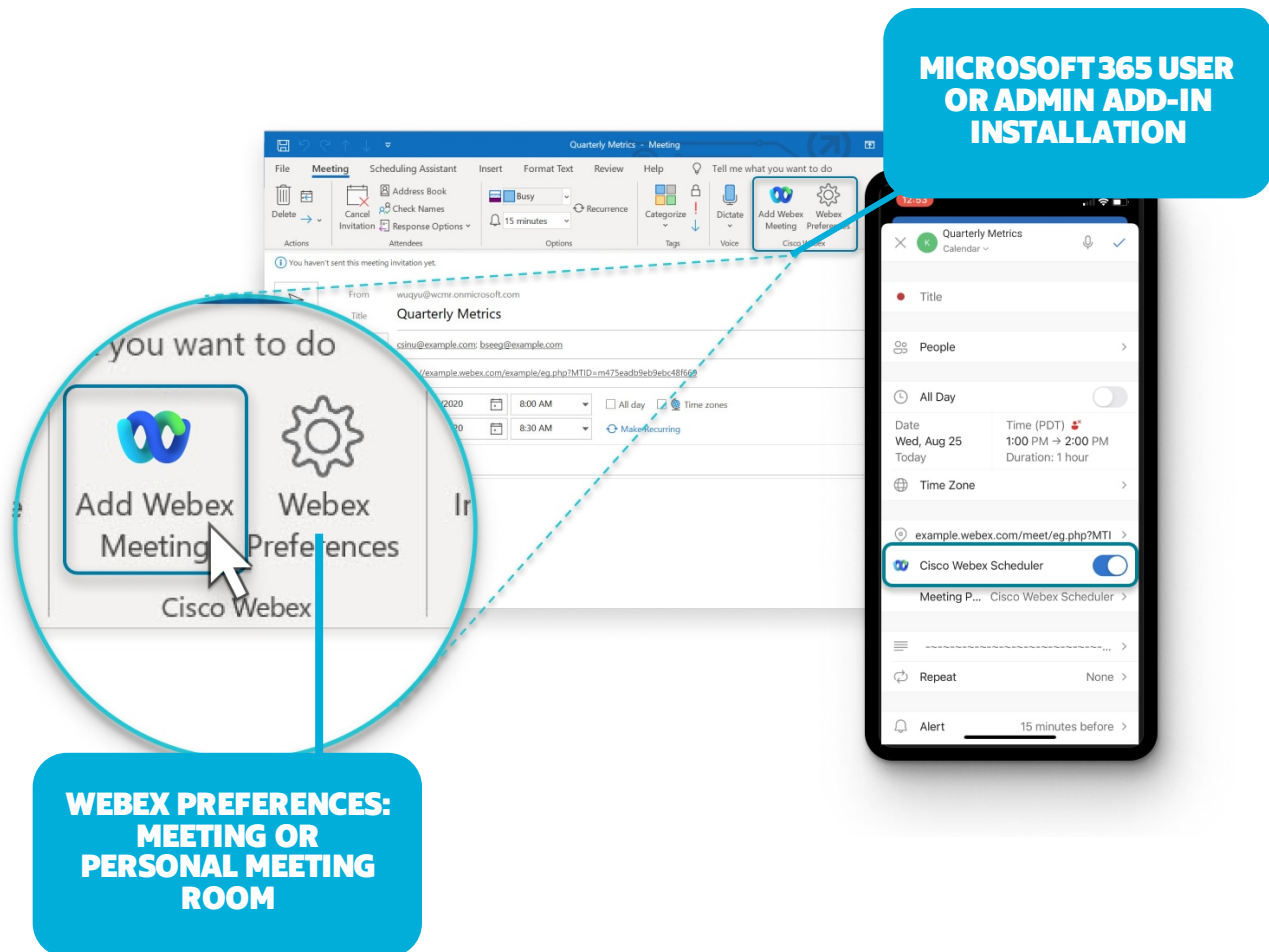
MICROSOFT 365 USER OR ADMIN ADD-IN INSTALLATION

Quarterly Metrics - Meeting

File Meeting Scheduling Assistant Insert Format Text Review Help Tell me what you want to do

Delete Actions Cancel Invitation Address Book Check Names Response Options Attendees Busy 15 minutes Recurrence Options Categorize Tags Dictate Voice Add Webex Meeting Webex Preferences Cisco Webex

You haven't sent this meeting invitation yet.

From wuqyu@wcmr.onmicrosoft.com
Title Quarterly Metrics
csinu@example.com; bseeg@example.com
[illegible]/example.webex.com/example/eg.php?MTID=m475eadb9eb9ebc48f669
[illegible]/2020 8:00 AM All day Time zones
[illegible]20 8:30 AM Make Recurring

you want to do
Add Webex Meeting
Webex Preferences
Cisco Webex

12:53
Quarterly Metrics
Calendar
Title
People
All Day
Date Wed, Aug 25 Today
Time (PDT) 1:00 PM → 2:00 PM Duration: 1 hour
Time Zone
example.webex.com/meet/eg.php?MTI
Cisco Webex Scheduler
Meeting P... Cisco Webex Scheduler
Repeat None
Alert 15 minutes before

WEBEX PREFERENCES: MEETING OR PERSONAL MEETING ROOM